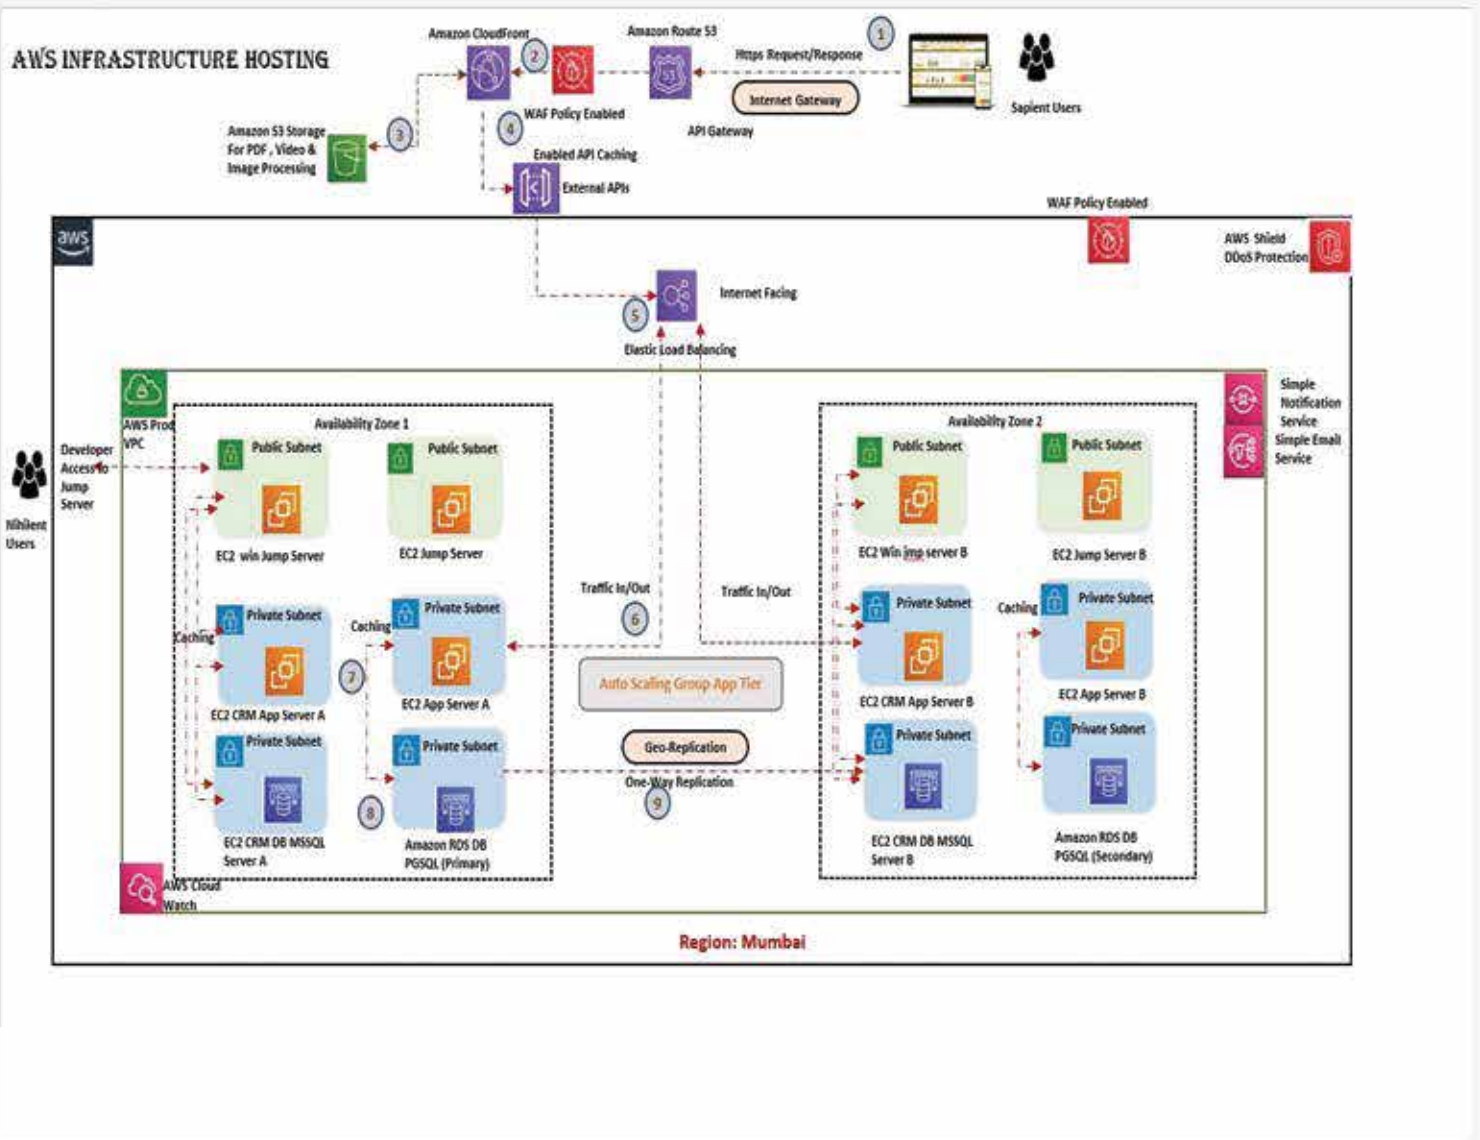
AWS INFRASTRUCTURE HOSTING

Amazon CloudFront
2
Amazon Route 53
1
Https Request/Response
Internet Gateway
Sapient Users
API Gateway
WAF Policy Enabled
4
3
Amazon S3 Storage For PDF , Video & Image Processing
Enabled API Caching
External APIs

aws
WAF Policy Enabled
AWS Shield DDoS Protection
Internet Facing
5
Elastic Load Balancing

AWS Prod VPC
Simple Notification Service
Simple Email Service

Availability Zone 1
Developer Access to Jump Server
Nihilent Users
Public Subnet
EC2 win Jump Server
Public Subnet
EC2 Jump Server
Traffic In/Out
6
Caching
Private Subnet
EC2 CRM App Server A
Caching
7
Private Subnet
EC2 App Server A
Private Subnet
EC2 CRM DB MSSQL Server A
8
Private Subnet
Amazon RDS DB PGSQL (Primary)

Auto Scaling Group App Tier
Geo-Replication
One-Way Replication
9

Traffic In/Out
Availability Zone 2
Public Subnet
EC2 Win jmp server B
Public Subnet
EC2 Jump Server B
Private Subnet
EC2 CRM App Server B
Caching
Private Subnet
EC2 App Server B
Private Subnet
EC2 CRM DB MSSQL Server B
Private Subnet
Amazon RDS DB PGSQL (Secondary)

AWS Cloud Watch
Region: Mumbai